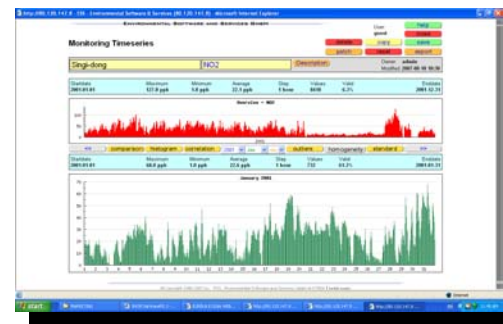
http://88.135.141.8 - ESS - Environmental Software & Services (88.135.141.8) - Microsoft Internet Explorer

ENVIRONMENTAL SOFTWARE AND SERVICES GMBH

Monitoring Timeseries

User guest

help
delete
copy
save
patch
reset
export

Singi-dong
NO2
Description

Owner: admin
Modified: 2007 05 19 18:36

| Startdate | Maximum | Minimum | Average | Step | Values | Valid | Enddate |
|---|---|---|---|---|---|---|---|
| 2001.01.01 | 127.0 ppb | 1.0 ppb | 22.1 ppb | 1 hour | 8430 | 6.3% | 2001.12.31 |

Overview - NO2

<< comparison histogram correlation 2001 Jan outliers homogeneity standard >>

| Startdate | Maximum | Minimum | Average | Step | Values | Valid | Enddate |
|---|---|---|---|---|---|---|---|
| 2001.01.01 | 66.0 ppb | 1.0 ppb | 22.6 ppb | 1 hour | 732 | 91.3% | 2001.01.31 |

January 2001

70
60
50
40
30
20
10

1 2 3 4 5 6 7 8 9 10 11 12 13 14 15 16 17 18 19 20 21 22 23 24 25 26 27 28 29 30 31

(c) copyright 1995-2007 by ESS - Environmental Software and Services GmbH AUSTRIA

start
Internet